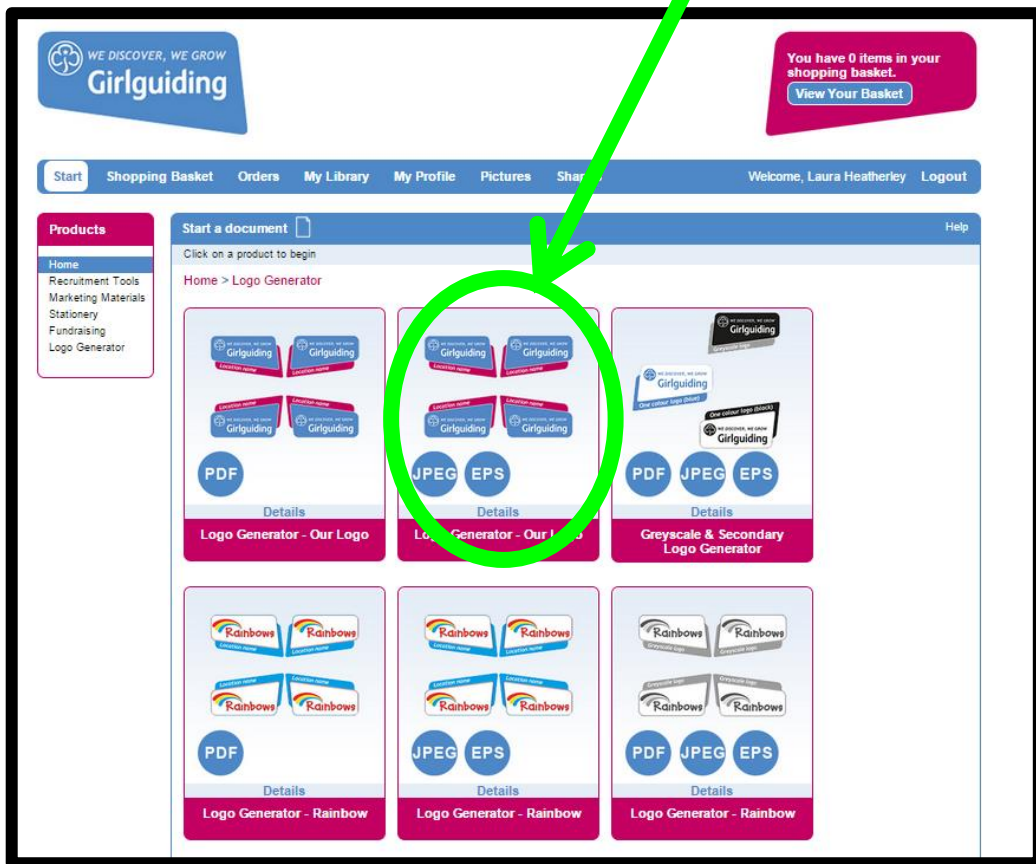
WE DISCOVER, WE GROW
Girlguiding

You have 0 items in your shopping basket.
View Your Basket

Start Shopping Basket Orders My Library My Profile Pictures Shar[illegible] Welcome, Laura Heatherley Logout

Products
Home
Recruitment Tools
Marketing Materials
Stationery
Fundraising
Logo Generator

Start a document
Help
Click on a product to begin

Home > Logo Generator

WE DISCOVER, WE GROW Girlguiding Location name
WE DISCOVER, WE GROW Girlguiding Location name
Location name WE DISCOVER, WE GROW Girlguiding
Location name WE DISCOVER, WE GROW Girlguiding
PDF
Details
Logo Generator - Our Logo

WE DISCOVER, WE GROW Girlguiding Location name
WE DISCOVER, WE GROW Girlguiding Location name
Location name WE DISCOVER, WE GROW Girlguiding
Location name WE DISCOVER, WE GROW Girlguiding
JPEG EPS
Details
Lo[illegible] Generator - Our L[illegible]

Girlguiding Greyscale logo
WE DISCOVER, WE GROW Girlguiding One colour logo (blue)
One colour logo (black) WE DISCOVER, WE GROW Girlguiding
PDF JPEG EPS
Details
Greyscale & Secondary Logo Generator

Rainbows Location name
Rainbows Location name
Location name Rainbows
Location name Rainbows
PDF
Details
Logo Generator - Rainbow

Rainbows Location name
Rainbows Location name
Location name Rainbows
Location name Rainbows
JPEG EPS
Details
Logo Generator - Rainbow

Rainbows Greyscale logo
Rainbows Greyscale logo
Greyscale logo Rainbows
Greyscale logo Rainbows
PDF JPEG EPS
Details
Logo Generator - Rainbow